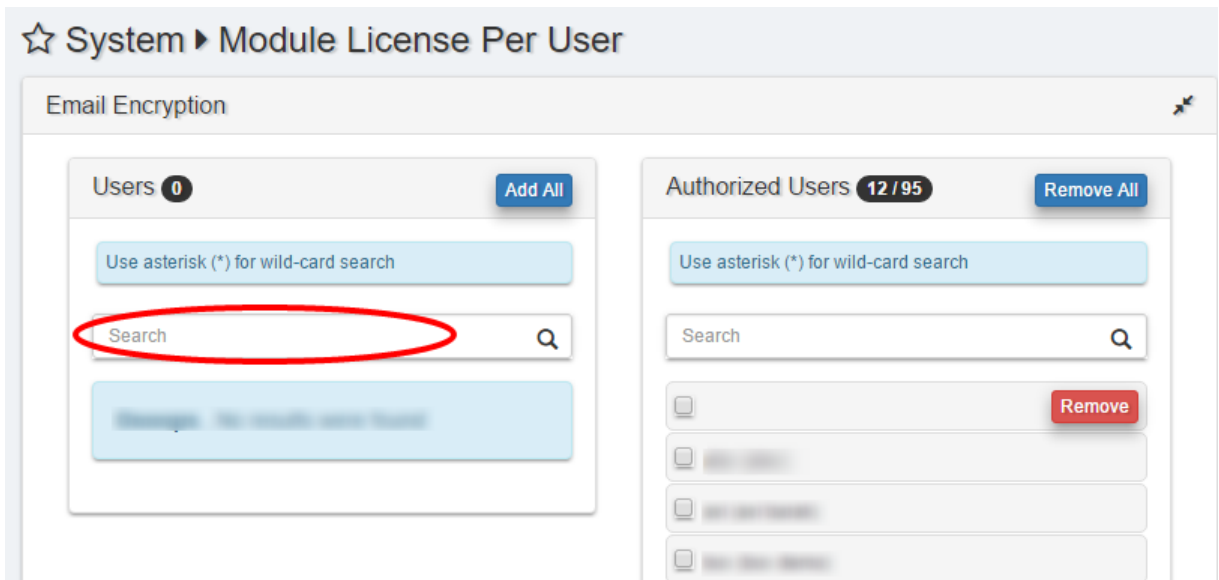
☆ System ▸ Module License Per User

Email Encryption

Users 0

Add All

Use asterisk (*) for wild-card search

Search

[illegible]

Authorized Users 12 / 95

Remove All

Use asterisk (*) for wild-card search

Search

Remove

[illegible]

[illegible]

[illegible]